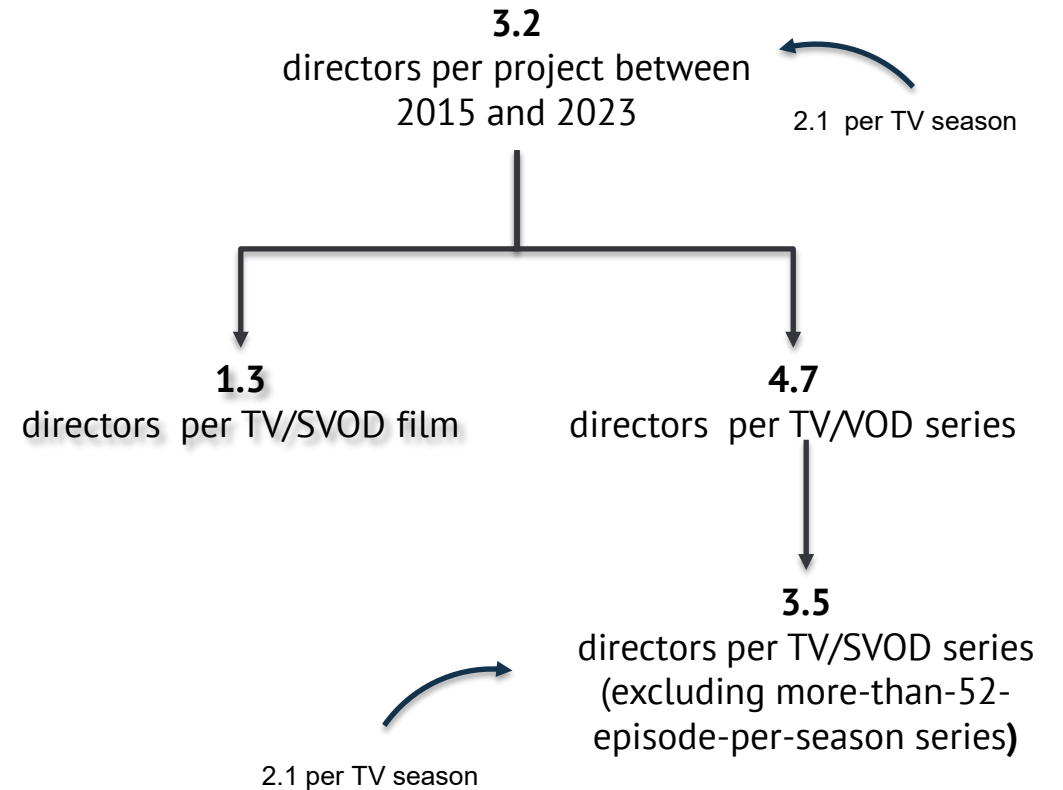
**3.2**
directors per project between 2015 and 2023

2.1 per TV season

**1.3**
directors per TV/SVOD film

**4.7**
directors per TV/VOD series

**3.5**
directors per TV/SVOD series (excluding more-than-52-episode-per-season series)

2.1 per TV season